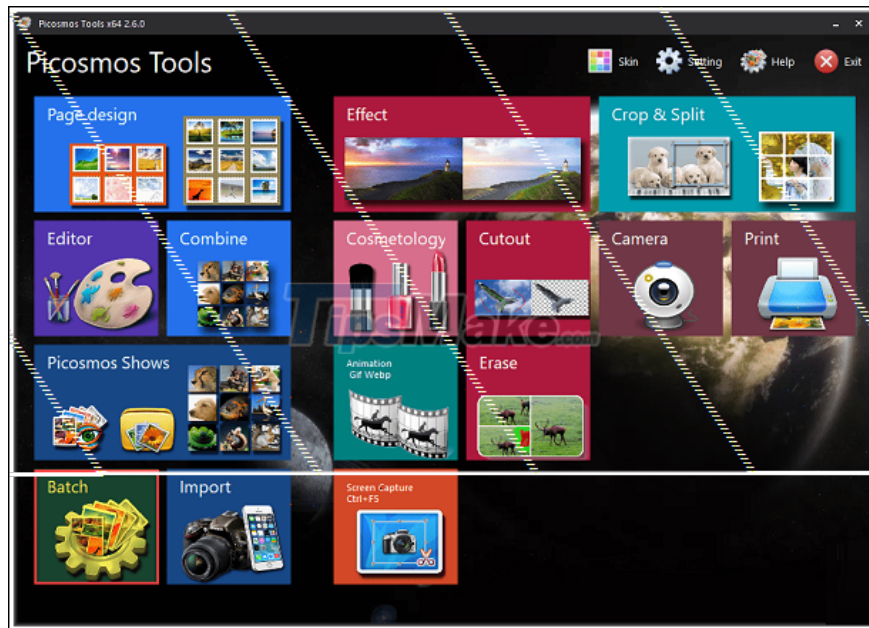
Picosmos Tools x64 2.6.0

Picosmos Tools

Skin
Setting
Help
Exit

Page design

Effect

Crop & Split

Editor

Combine

Cosmetology

Cutout

Camera

Print

Picosmos Shows

Animation
Gif Webp

Erase

Batch

Import

Screen Capture
Ctrl+F5

TipsMake.com